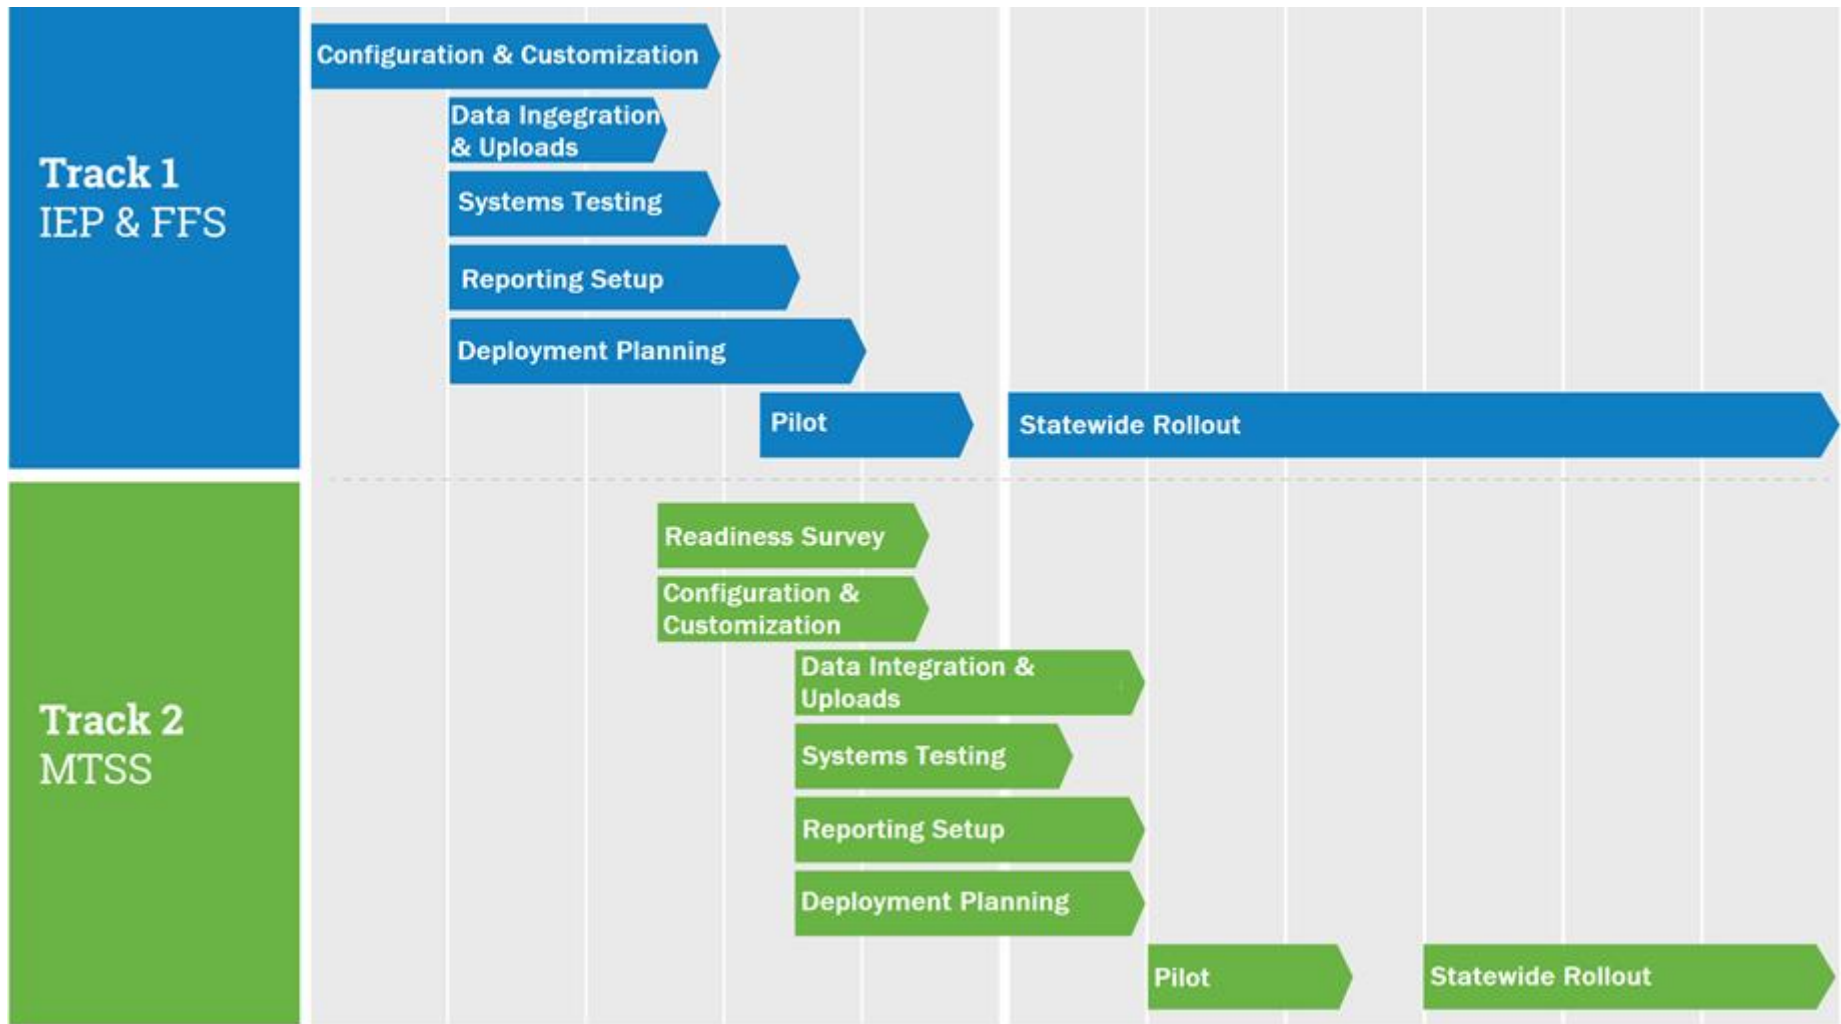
Track 1
IEP & FFS

Configuration & Customization

Data Ingegration & Uploads

Systems Testing

Reporting Setup

Deployment Planning

Pilot

Statewide Rollout

Track 2
MTSS

Readiness Survey

Configuration & Customization

Data Integration & Uploads

Systems Testing

Reporting Setup

Deployment Planning

Pilot

Statewide Rollout